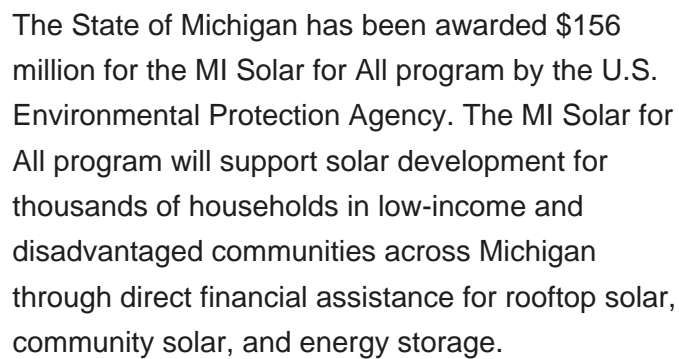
The State of Michigan has been awarded \$156 million for the MI Solar for All program by the U.S. Environmental Protection Agency. The MI Solar for All program will support solar development for thousands of households in low-income and disadvantaged communities across Michigan through direct financial assistance for rooftop solar, community solar, and energy storage.